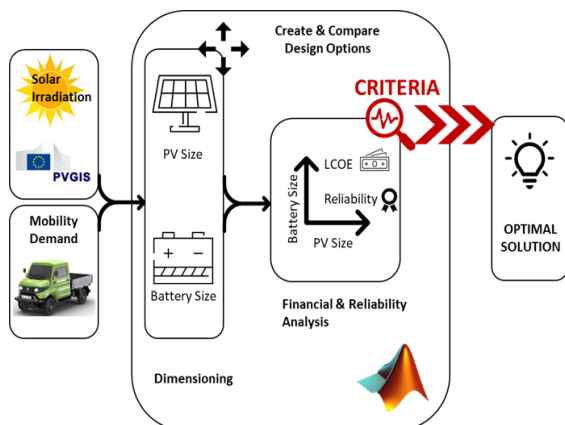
Solar Irradiation

PVGIS

Mobility Demand

Create & Compare Design Options

PV Size

+ −

Battery Size

CRITERIA

LCOE

Reliability

Battery Size

PV Size

Financial & Reliability Analysis

Dimensioning

OPTIMAL SOLUTION